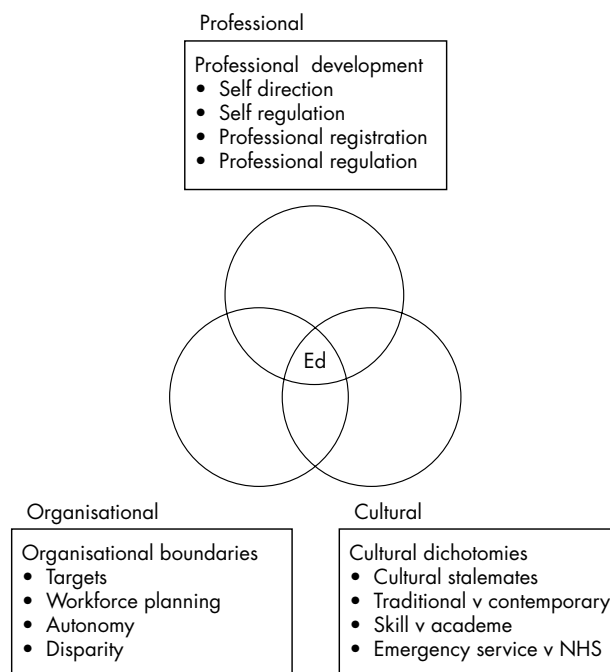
Professional

Professional development
- Self direction
- Self regulation
- Professional registration
- Professional regulation

Ed

Organisational

Organisational boundaries
- Targets
- Workforce planning
- Autonomy
- Disparity

Cultural

Cultural dichotomies
- Cultural stalemates
- Traditional v contemporary
- Skill v academe
- Emergency service v NHS